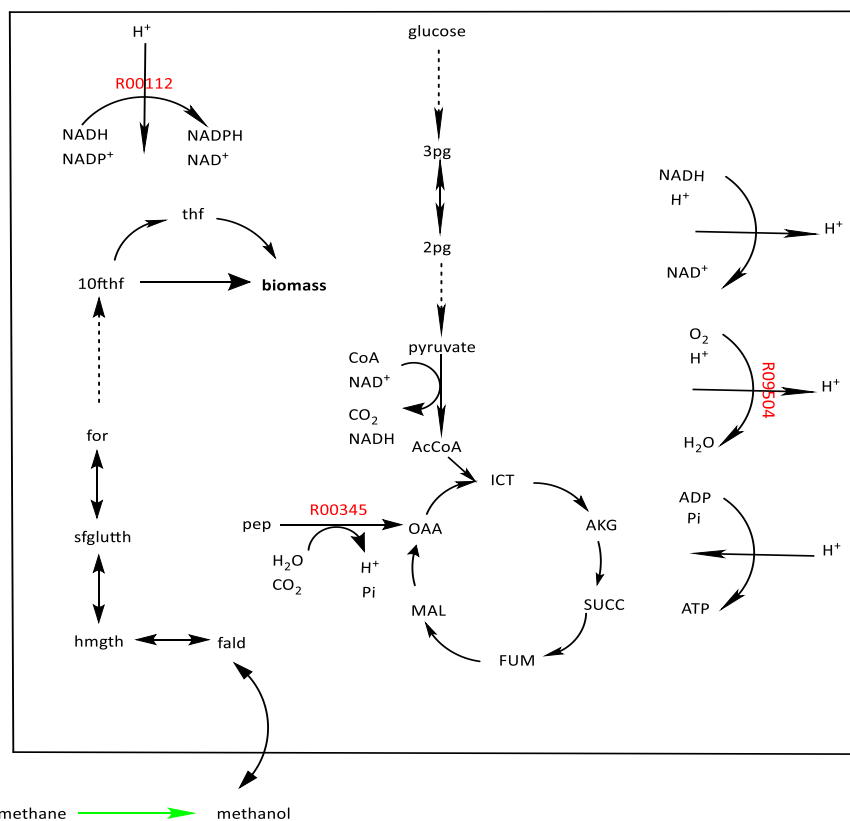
$H^+$
R00112
NADH
$NADP^+$
NADPH
$NAD^+$

glucose
3pg
2pg
pyruvate
CoA
$NAD^+$
$CO_2$
NADH
AcCoA

NADH
$H^+$
$H^+$
$NAD^+$

$O_2$
$H^+$
R09504
$H^+$
$H_2O$

ADP
Pi
$H^+$
ATP

thf
10fthf
**biomass**
for
sfglutth
hmgth
fald

pep
R00345
OAA
$H_2O$
$CO_2$
$H^+$
Pi
ICT
AKG
SUCC
FUM
MAL

methane
methanol